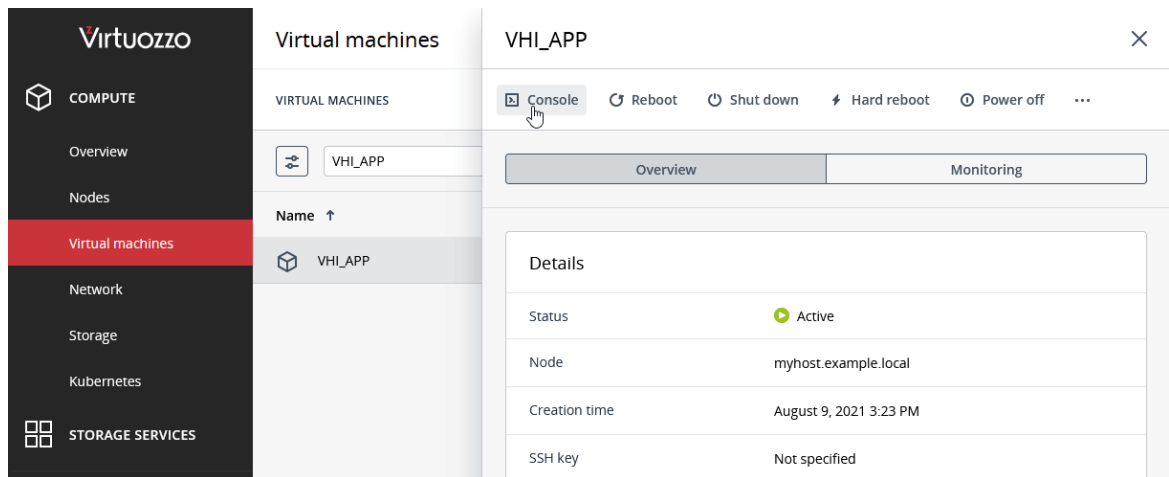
Virtuozzo

COMPUTE

Overview

Nodes

Virtual machines

Network

Storage

Kubernetes

STORAGE SERVICES

Virtual machines

VIRTUAL MACHINES

VHI_APP

Name ↑

VHI_APP

VHI_APP

Console Reboot Shut down Hard reboot Power off ···

| Overview | Monitoring |
|---|---|

Details

| Status | Active |
|---|---|
| Node | myhost.example.local |
| Creation time | August 9, 2021 3:23 PM |
| SSH key | Not specified |